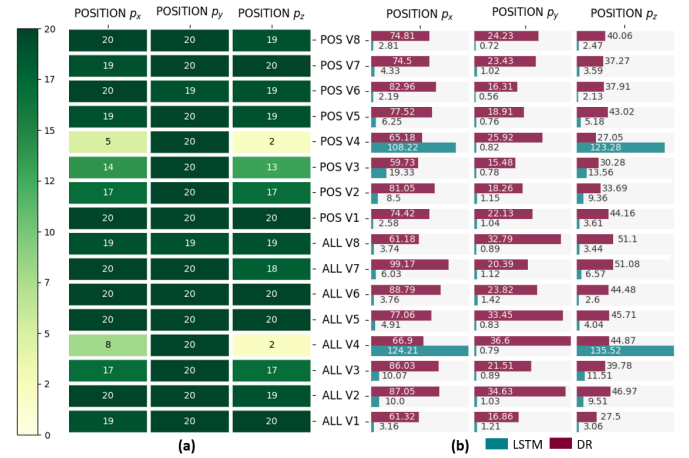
POSITION $p_x$ POSITION $p_y$ POSITION $p_z$

| | POSITION $p_x$ | POSITION $p_y$ | POSITION $p_z$ |
|---|---|---|---|
| POS V8 | 20 | 20 | 19 |
| POS V7 | 19 | 20 | 20 |
| POS V6 | 20 | 19 | 19 |
| POS V5 | 19 | 20 | 19 |
| POS V4 | 5 | 20 | 2 |
| POS V3 | 14 | 20 | 13 |
| POS V2 | 17 | 20 | 17 |
| POS V1 | 20 | 20 | 20 |
| ALL V8 | 19 | 19 | 19 |
| ALL V7 | 19 | 20 | 18 |
| ALL V6 | 20 | 20 | 20 |
| ALL V5 | 20 | 20 | 20 |
| ALL V4 | 8 | 20 | 2 |
| ALL V3 | 17 | 20 | 17 |
| ALL V2 | 20 | 20 | 19 |
| ALL V1 | 19 | 20 | 20 |

20
17
15
12
10
7
5
2
0

(a)

POSITION $p_x$ POSITION $p_y$ POSITION $p_z$

| | POSITION $p_x$ DR | POSITION $p_x$ LSTM | POSITION $p_y$ DR | POSITION $p_y$ LSTM | POSITION $p_z$ DR | POSITION $p_z$ LSTM |
|---|---|---|---|---|---|---|
| POS V8 | 74.81 | 2.81 | 24.23 | 0.72 | 40.06 | 2.47 |
| POS V7 | 74.5 | 4.33 | 23.43 | 1.02 | 37.27 | 3.59 |
| POS V6 | 82.96 | 2.19 | 16.31 | 0.56 | 37.91 | 2.13 |
| POS V5 | 77.52 | 6.25 | 18.91 | 0.76 | 43.02 | 5.18 |
| POS V4 | 65.18 | 108.22 | 25.92 | 0.82 | 27.05 | 123.28 |
| POS V3 | 59.73 | 19.33 | 15.48 | 0.78 | 30.28 | 13.56 |
| POS V2 | 81.05 | 8.5 | 18.26 | 1.15 | 33.69 | 9.36 |
| POS V1 | 74.42 | 2.58 | 22.13 | 1.04 | 44.16 | 3.61 |
| ALL V8 | 61.18 | 3.74 | 32.79 | 0.89 | 51.1 | 3.44 |
| ALL V7 | 99.17 | 6.03 | 20.39 | 1.12 | 51.08 | 6.57 |
| ALL V6 | 88.79 | 3.76 | 23.82 | 1.42 | 44.48 | 2.6 |
| ALL V5 | 77.06 | 4.91 | 33.45 | 0.83 | 45.71 | 4.04 |
| ALL V4 | 66.9 | 124.21 | 36.6 | 0.79 | 44.87 | 135.52 |
| ALL V3 | 86.03 | 10.07 | 21.51 | 0.89 | 39.78 | 11.51 |
| ALL V2 | 87.05 | 10.0 | 34.63 | 1.03 | 46.97 | 9.51 |
| ALL V1 | 61.32 | 3.16 | 16.86 | 1.21 | 27.5 | 3.06 |

(b) LSTM DR